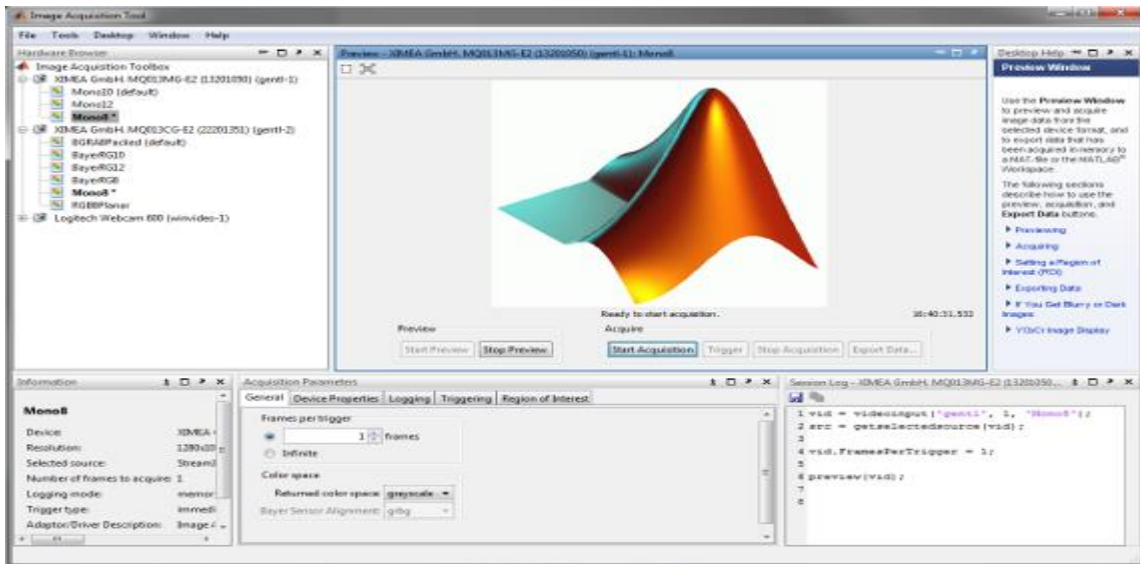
Image Acquisition Tool

File Tools Desktop Window Help

Hardware Browser

Image Acquisition Toolbox
XIMEA GmbH. MQ013MG-E2 (13201050) (gentl-1)
Mono10 (default)
Mono12
Mono8 *
XIMEA GmbH. MQ013CG-E2 (22201351) (gentl-2)
BGRA8Packed (default)
BayerRG10
BayerRG12
BayerRG8
Mono8 *
RGBPlanar
Logitech Webcam 600 (winvideo-1)

Preview - XIMEA GmbH. MQ013MG-E2 (13201050) (gentl-1): Mono8

Ready to start acquisition.

16:40:31.532

Preview

Start Preview | Stop Preview

Acquire

Start Acquisition | Trigger | Stop Acquisition | Export Data...

Desktop Help

Preview Window

Use the Preview Window to preview and acquire image data from the selected device format, and to export data that has been acquired in memory to a MAT-file or the MATLAB® Workspace.

The following sections describe how to use the preview, acquisition, and Export Data buttons.

Previewing
Acquiring
Setting a Region of Interest (ROI)
Exporting Data
If You Get Blurry or Dark Images
YCbCr Image Display

Information

Mono8

Device: XIMEA
Resolution: 1280x10
Selected source: Stream
Number of frames to acquire: 1
Logging mode: memor
Trigger type: immedi
Adaptor/Driver Description: Image A

Acquisition Parameters

General | Device Properties | Logging | Triggering | Region of Interest

Frames per trigger
1 frames
Infinite

Color space
Returned color space: grayscale
Bayer Sensor Alignment: grbg

Session Log - XIMEA GmbH. MQ013MG-E2 (1320105...

1 vid = videoinput('gentl', 1, 'Mono8');
2 src = getselectedsource(vid);
3
4 vid.FramesPerTrigger = 1;
5
6 preview(vid);
7
8